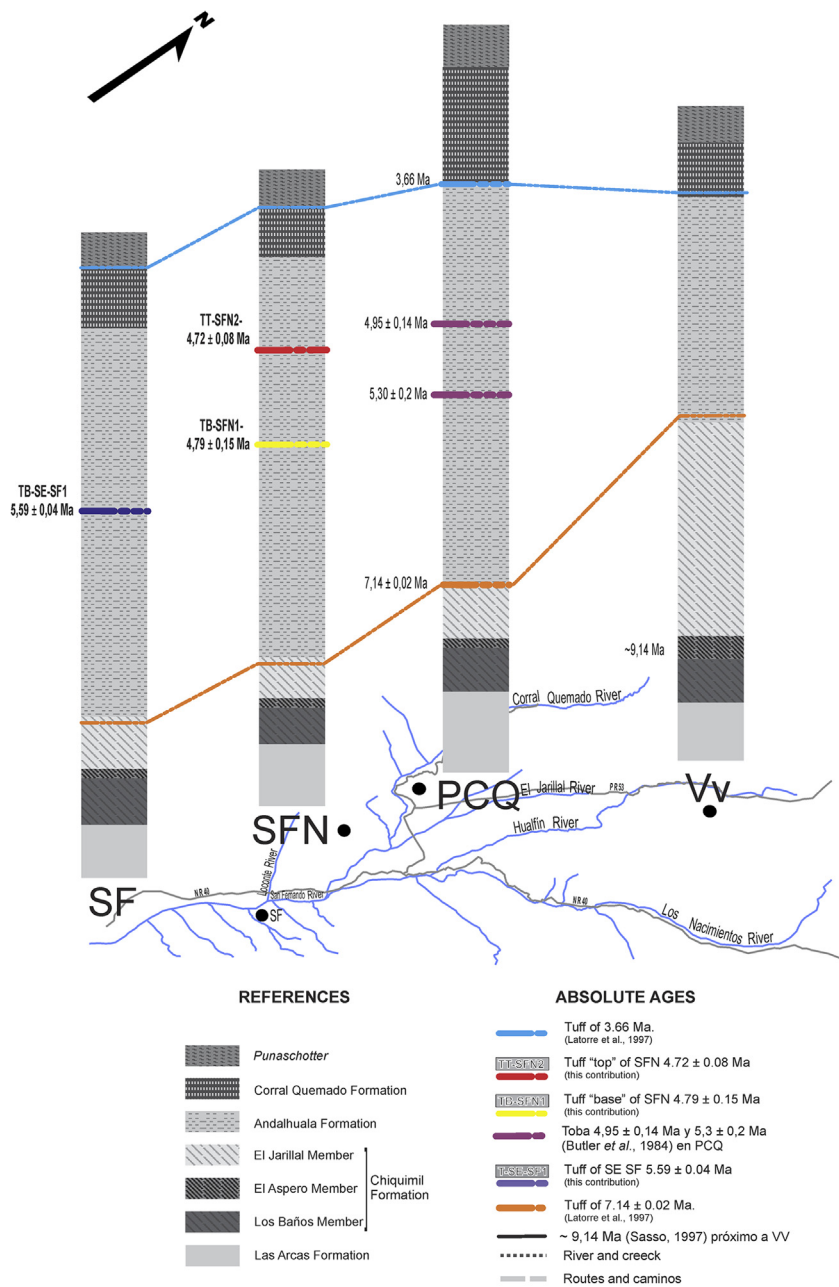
N

3,66 Ma

TT-SFN2-
4,72 ± 0,08 Ma

4,95 ± 0,14 Ma

5,30 ± 0,2 Ma

TB-SFN1-
4,79 ± 0,15 Ma

TB-SE-SF1
5,59 ± 0,04 Ma

7,14 ± 0,02 Ma

~9,14 Ma

Corral Quemado River

PCQ

El Jarillal River

P.R.53

Vv

SFN

Hualfín River

Ucoonte River

SF

N.R.40

San Fernando River

SF

N.R.40

Los Nacimientos River

REFERENCES

*Punaschotter*

Corral Quemado Formation

Andalhuala Formation

El Jarillal Member

El Aspero Member

Los Baños Member

Chiquimil Formation

Las Arcas Formation

ABSOLUTE AGES

Tuff of 3.66 Ma.
(Latorre et al., 1997)

TT-SFN2 Tuff "top" of SFN 4.72 ± 0.08 Ma
(this contribution)

TB-SFN1 Tuff "base" of SFN 4.79 ± 0.15 Ma
(this contribution)

Toba 4,95 ± 0,14 Ma y 5,3 ± 0,2 Ma
(Butler *et al.*, 1984) en PCQ

T-SE-SF1 Tuff of SE SF 5.59 ± 0.04 Ma
(this contribution)

Tuff of 7.14 ± 0.02 Ma.
(Latorre et al., 1997)

~ 9,14 Ma (Sasso, 1997) próximo a VV

River and creeck

Routes and caminos